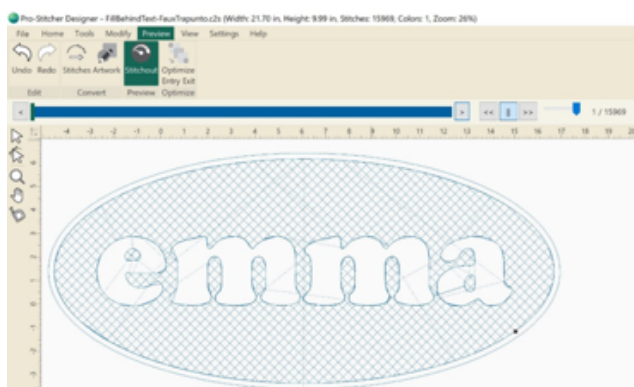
Pro-Stitcher Designer - FillBehindText-FauxTrapunto.c2s (Width: 21.70 in, Height: 9.99 in, Stitches: 15969, Colors: 1, Zoom: 26%)

File Home Tools Modify Preview View Settings Help

Undo Redo Stitches Artwork Stitchout Optimize Entry Exit

Edit Convert Preview Optimize

1 / 15969

-4 -3 -2 -1 0 1 2 3 4 5 6 7 8 9 10 11 12 13 14 15 16 17 18 19 20

emma